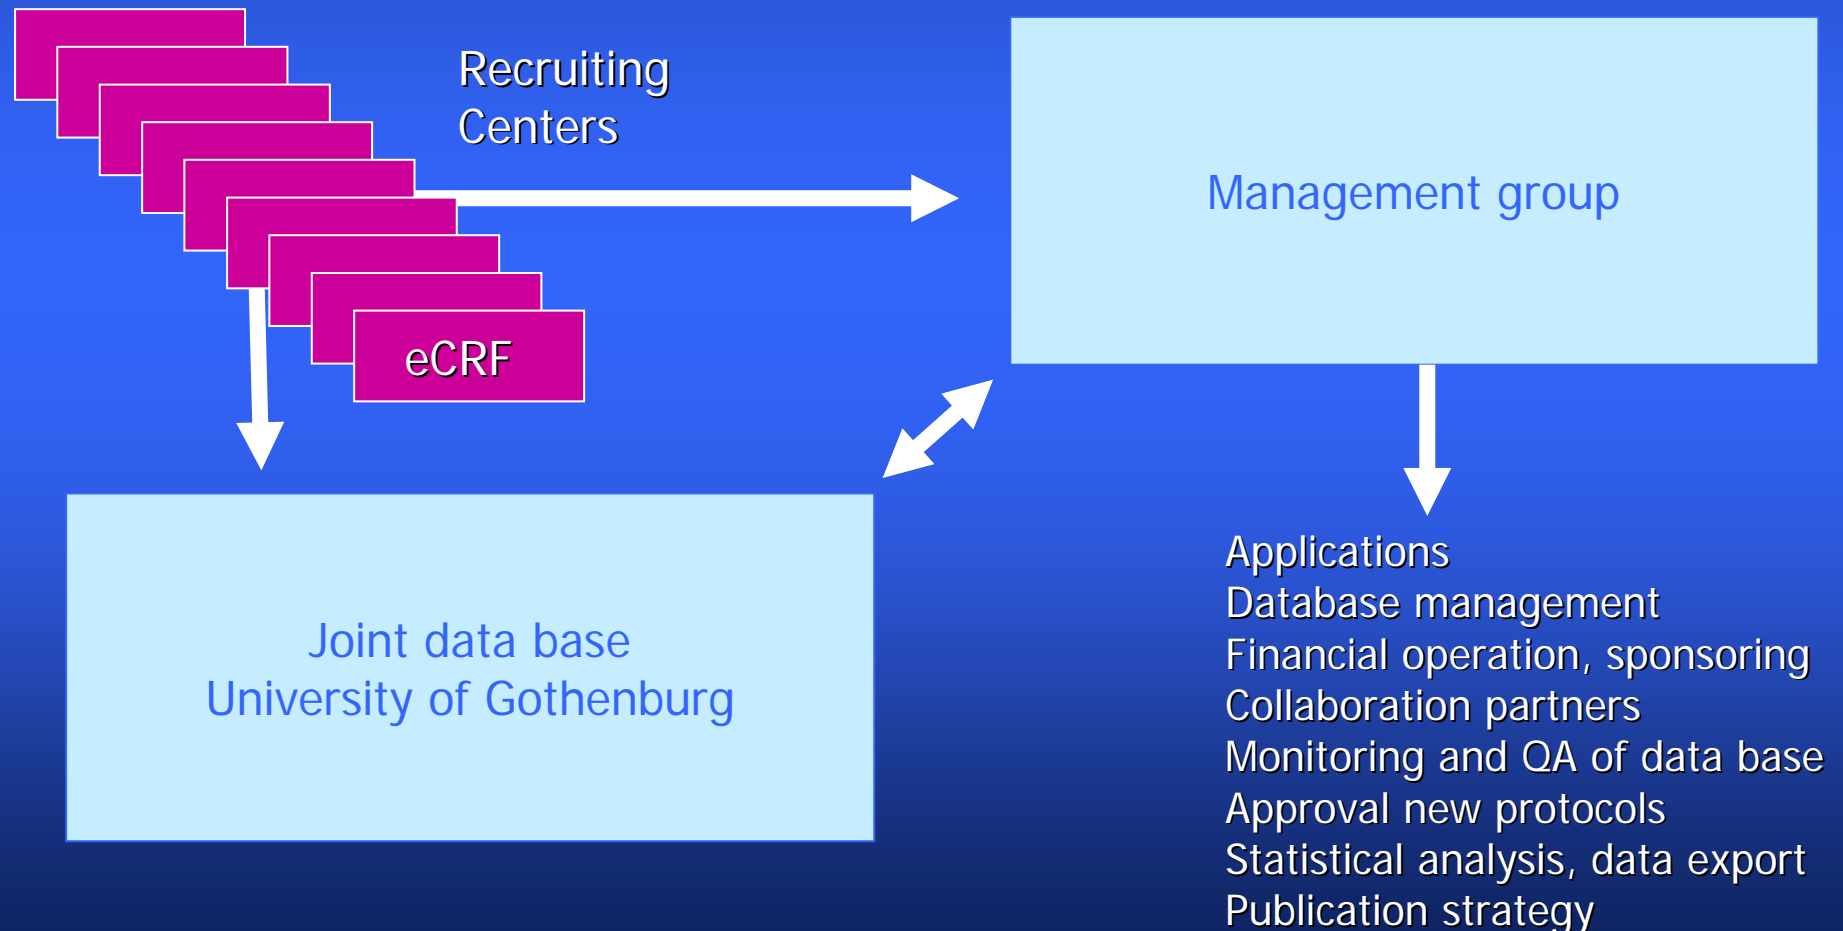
Recruiting
Centers

eCRF

Management group

Joint data base
University of Gothenburg

Applications
Database management
Financial operation, sponsoring
Collaboration partners
Monitoring and QA of data base
Approval new protocols
Statistical analysis, data export
Publication strategy